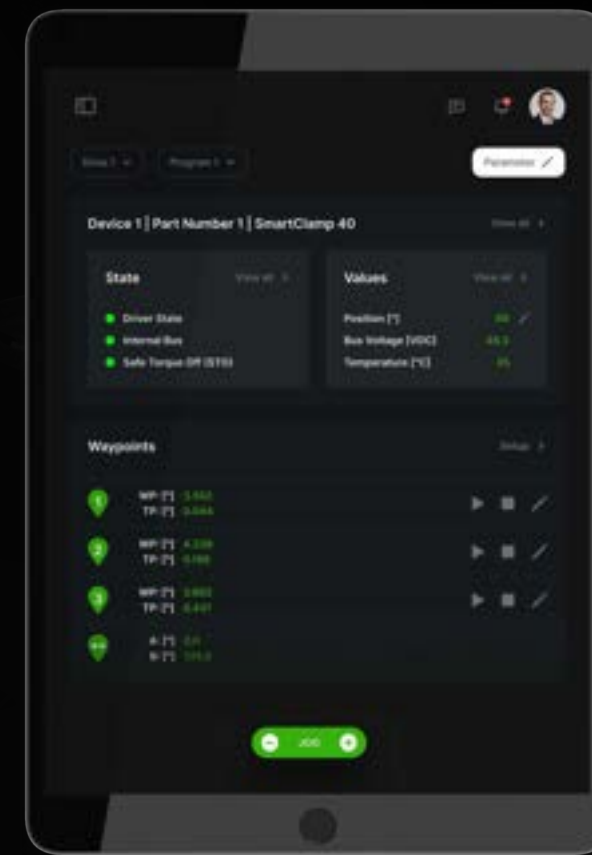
Device 1 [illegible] ▾ Program 1 ▾

Parameter

Device 1 | Part Number 1 | SmartClamp 40

View all >

State

View all >

Driver State

Internal Bus

Safe Torque Off (STO)

Values

View all >

Position [°] 88

Bus Voltage [VDC] 48.3

Temperature [°C] 35

Waypoints

Setup >

1 WP: [°] 3.502
TP: [°] 0.044

2 WP: [°] 4.338
TP: [°] 0.186

3 WP: [°] 3.803
TP: [°] 0.437

A: [°] 2.0
B: [°] 135.0

JOG